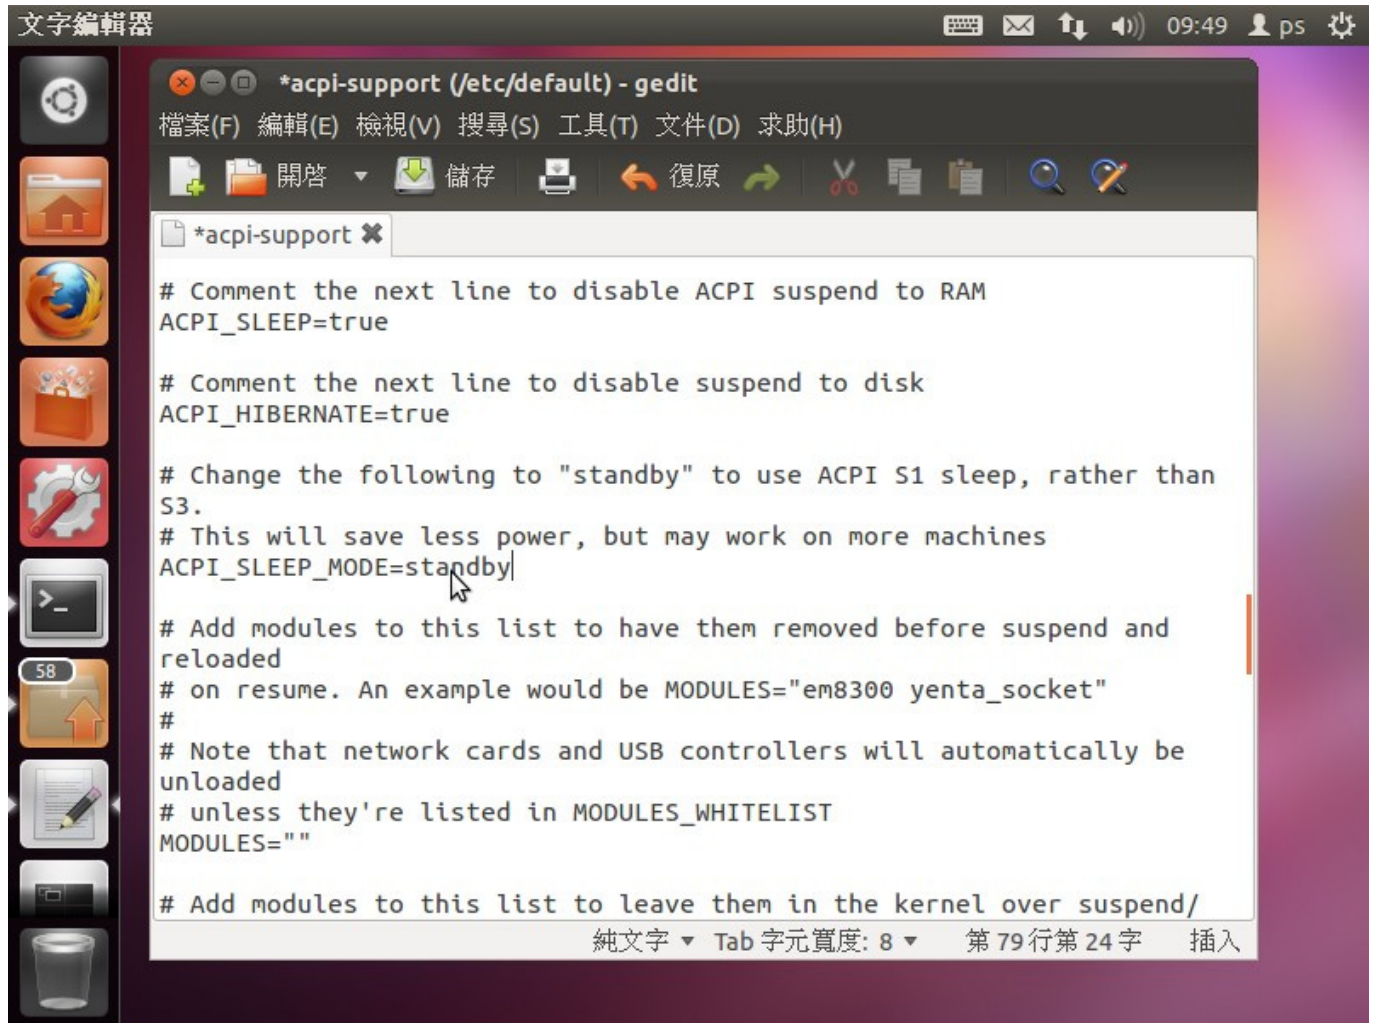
文字編輯器 09:49 ps

*acpi-support (/etc/default) - gedit

檔案(F) 編輯(E) 檢視(V) 搜尋(S) 工具(T) 文件(D) 求助(H)

開啓 儲存 復原

*acpi-support

58

# Comment the next line to disable ACPI suspend to RAM
ACPI_SLEEP=true

# Comment the next line to disable suspend to disk
ACPI_HIBERNATE=true

# Change the following to "standby" to use ACPI S1 sleep, rather than S3.
# This will save less power, but may work on more machines
ACPI_SLEEP_MODE=standby

# Add modules to this list to have them removed before suspend and reloaded
# on resume. An example would be MODULES="em8300 yenta_socket"
#
# Note that network cards and USB controllers will automatically be unloaded
# unless they're listed in MODULES_WHITELIST
MODULES=""

# Add modules to this list to leave them in the kernel over suspend/

純文字 Tab 字元寬度: 8 第 79 行第 24 字 插入